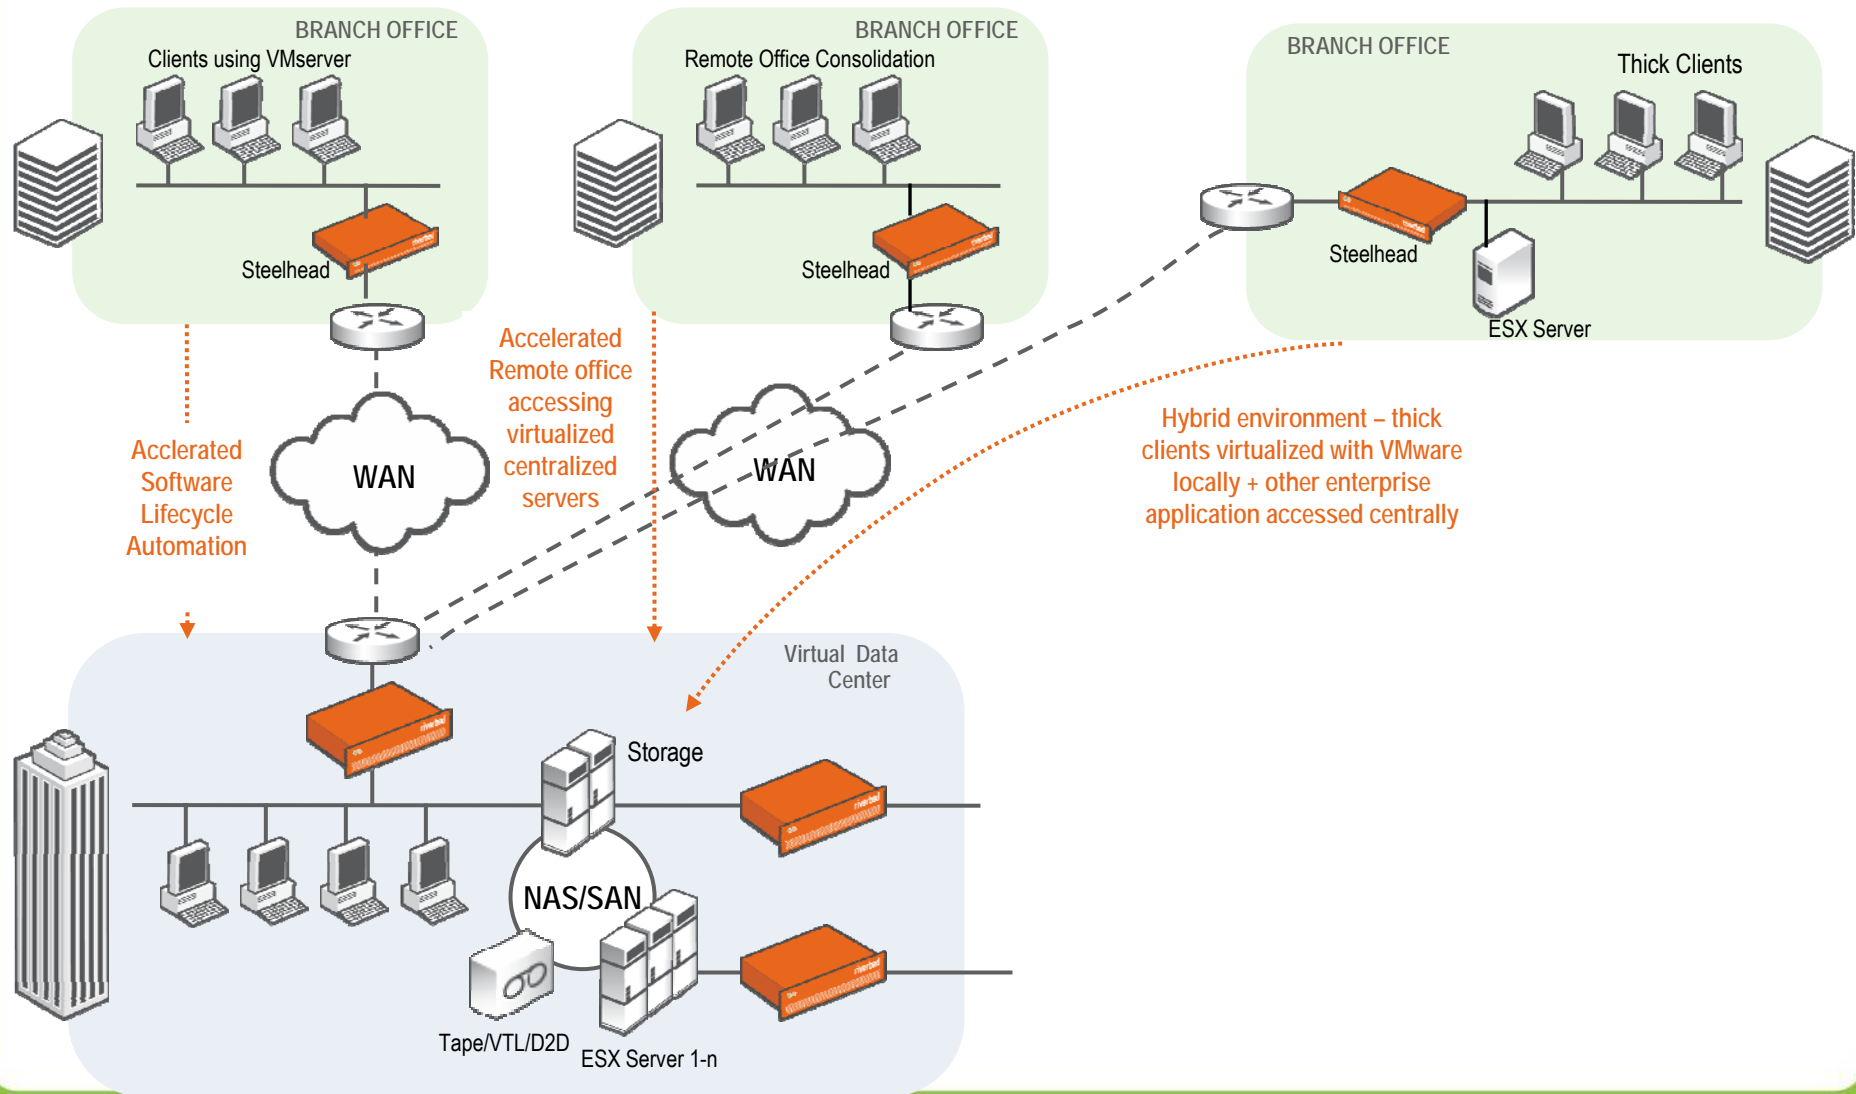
BRANCH OFFICE
Clients using VMserver
Steelhead

BRANCH OFFICE
Remote Office Consolidation
Steelhead

BRANCH OFFICE
Thick Clients
Steelhead
ESX Server

Acclerated Software Lifecycle Automation

WAN

Accelerated Remote office accessing virtualized centralized servers

WAN

Hybrid environment – thick clients virtualized with VMware locally + other enterprise application accessed centrally

Virtual Data Center

Storage

NAS/SAN

Tape/VTL/D2D

ESX Server 1-n